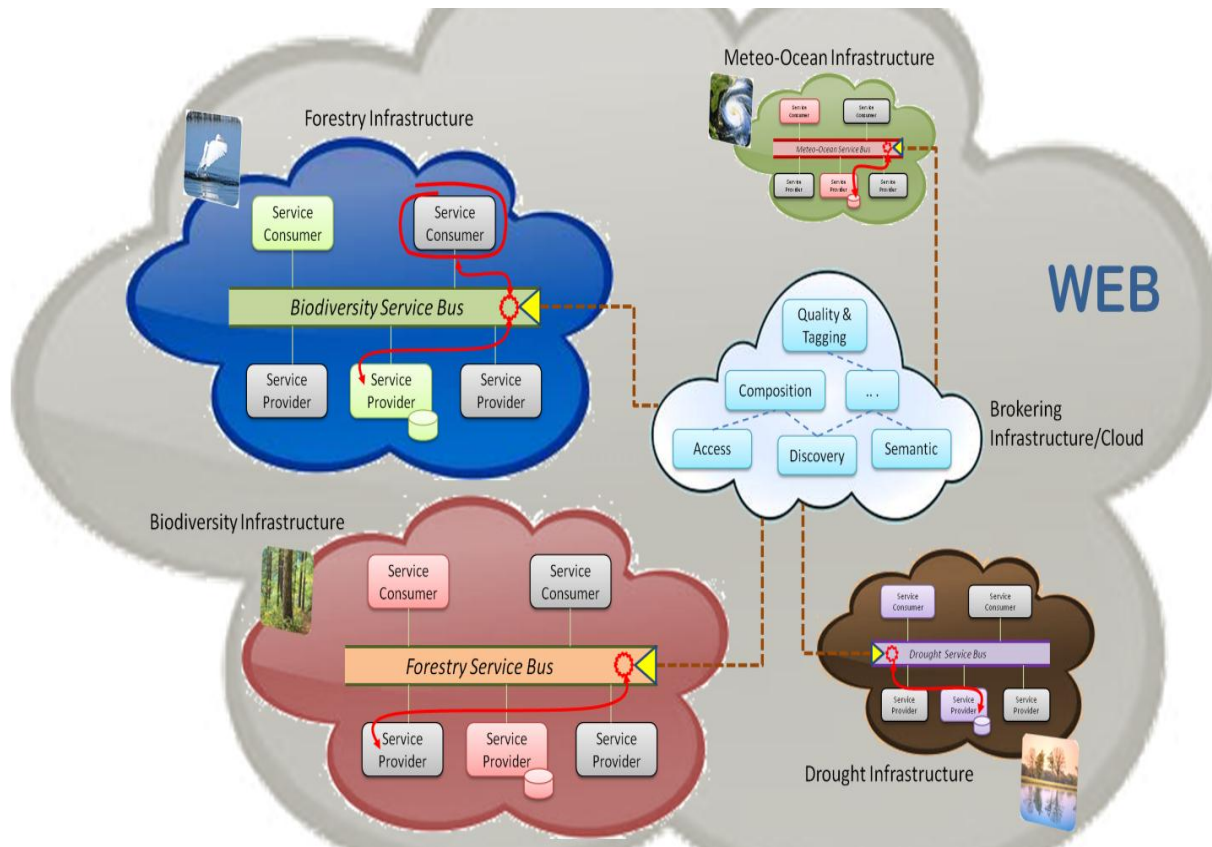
Meteo-Ocean Infrastructure

Service Consumer

Service Consumer

Meteo-Ocean Service Bus

Service Provider

Service Provider

Service Provider

Forestry Infrastructure

Service Consumer

Service Consumer

Biodiversity Service Bus

Service Provider

Service Provider

Service Provider

WEB

Quality & Tagging

Composition

. . .

Access

Discovery

Semantic

Brokering Infrastructure/Cloud

Biodiversity Infrastructure

Service Consumer

Service Consumer

Forestry Service Bus

Service Provider

Service Provider

Service Provider

Service Consumer

Service Consumer

Drought Service Bus

Service Provider

Service Provider

Service Provider

Drought Infrastructure